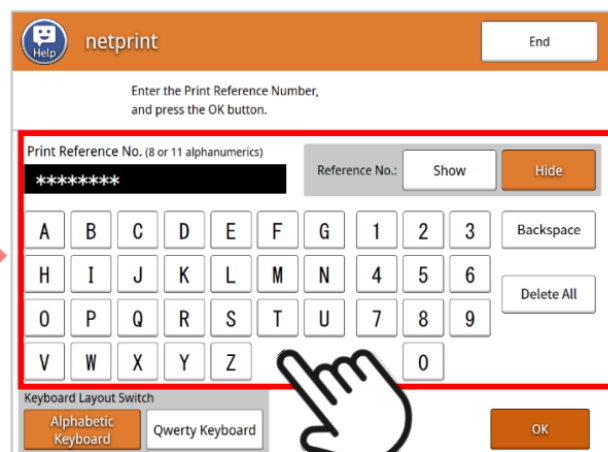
Help netprint

End

Enter the Print Reference Number, and press the OK button.

Print Reference No. (8 or 11 alphanumerics)

********

Reference No.: Show Hide

A B C D E F G 1 2 3 Backspace

H I J K L M N 4 5 6 Delete All

O P Q R S T U 7 8 9

V W X Y Z 0

Keyboard Layout Switch

Alphabetic Keyboard

Qwerty Keyboard

OK